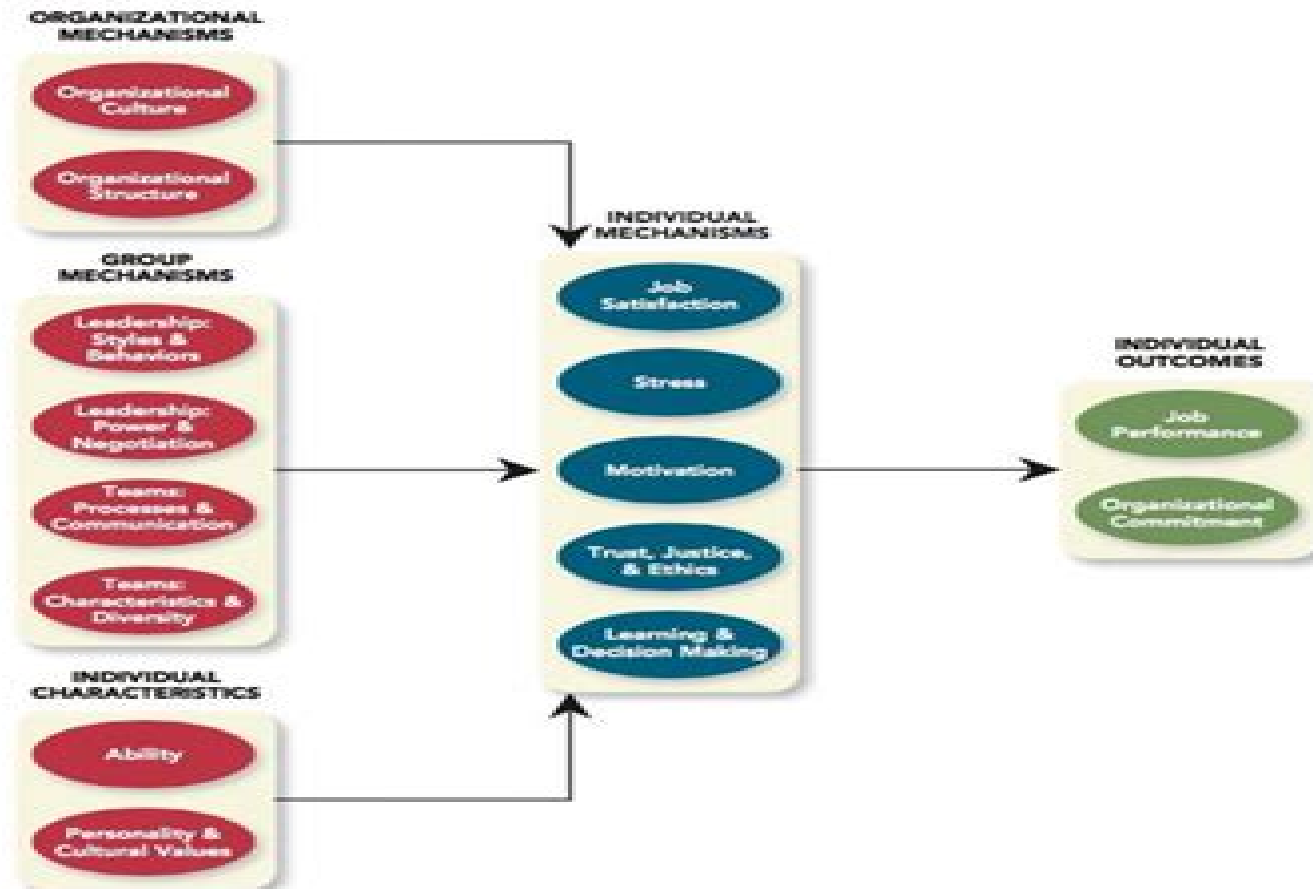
ORGANIZATIONAL MECHANISMS

Organizational Culture

Organizational Structure

GROUP MECHANISMS

Leadership: Styles & Behaviors

Leadership: Power & Negotiation

Teams: Processes & Communication

Teams: Characteristics & Diversity

INDIVIDUAL CHARACTERISTICS

Ability

Personality & Cultural Values

INDIVIDUAL MECHANISMS

Job Satisfaction

Stress

Motivation

Trust, Justice, & Ethics

Learning & Decision Making

INDIVIDUAL OUTCOMES

Job Performance

Organizational Commitment